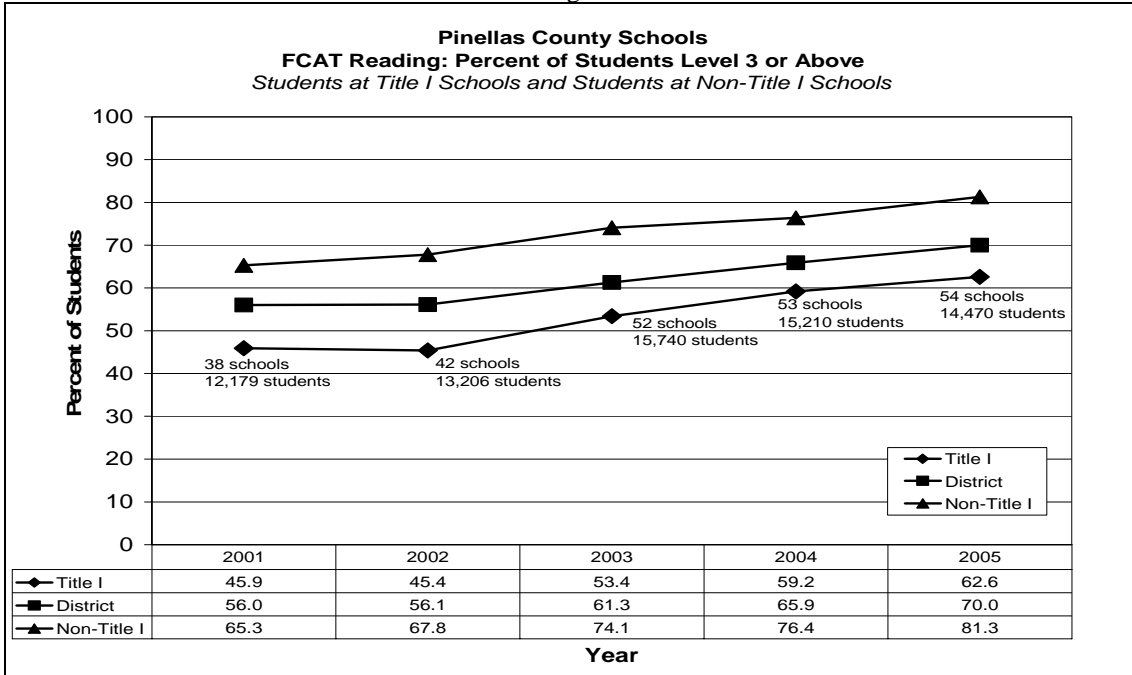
Pinellas County Schools
FCAT Reading: Percent of Students Level 3 or Above
*Students at Title I Schools and Students at Non-Title I Schools*

100
90
80
70
60
50
40
30
20
10
0

Percent of Students

38 schools
12,179 students

42 schools
13,206 students

52 schools
15,740 students

53 schools
15,210 students

54 schools
14,470 students

Title I
District
Non-Title I

| | 2001 | 2002 | 2003 | 2004 | 2005 |
|---|---|---|---|---|---|
| Title I | 45.9 | 45.4 | 53.4 | 59.2 | 62.6 |
| District | 56.0 | 56.1 | 61.3 | 65.9 | 70.0 |
| Non-Title I | 65.3 | 67.8 | 74.1 | 76.4 | 81.3 |

Year